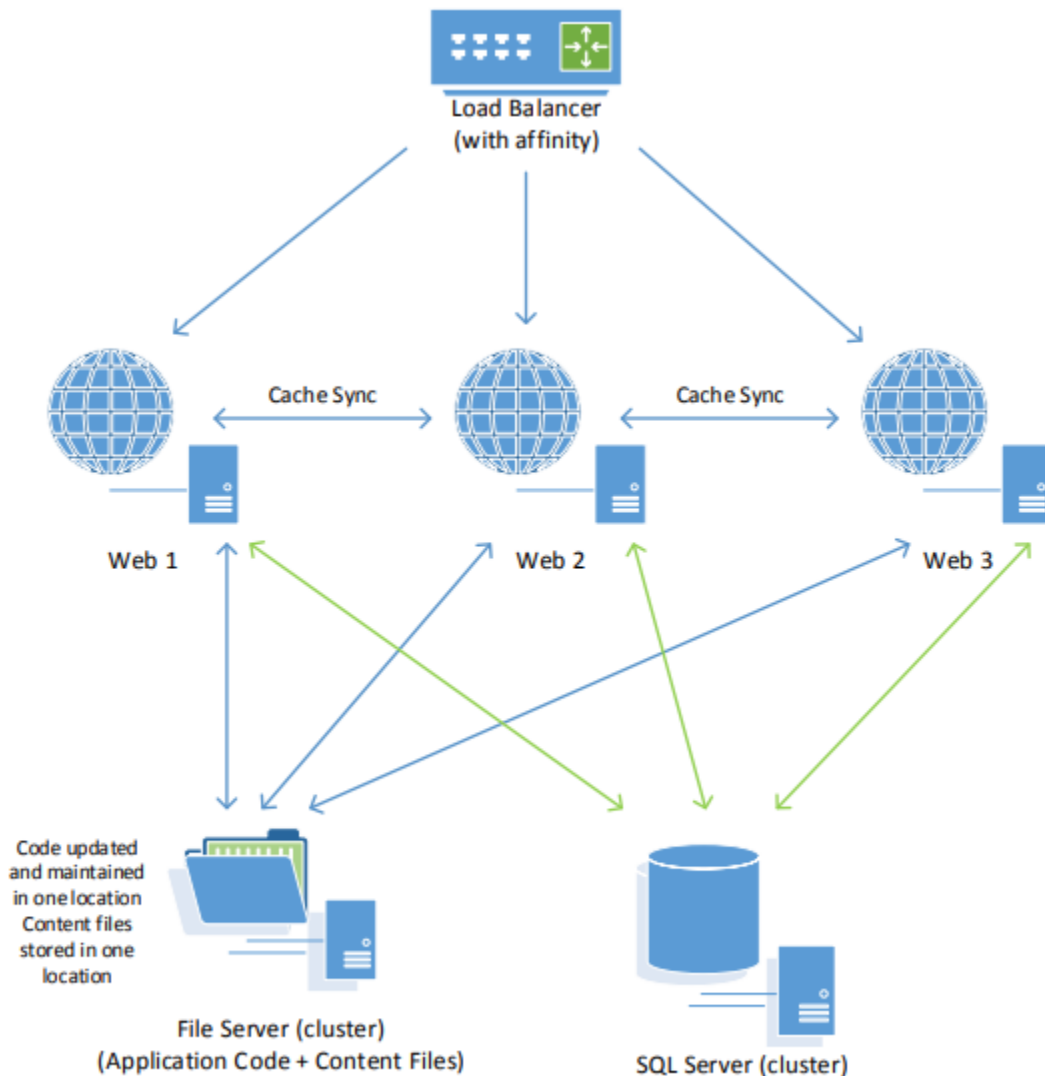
Load Balancer
(with affinity)

Cache Sync

Cache Sync

Web 1

Web 2

Web 3

Code updated and maintained in one location
Content files stored in one location

File Server (cluster)
(Application Code + Content Files)

SQL Server (cluster)